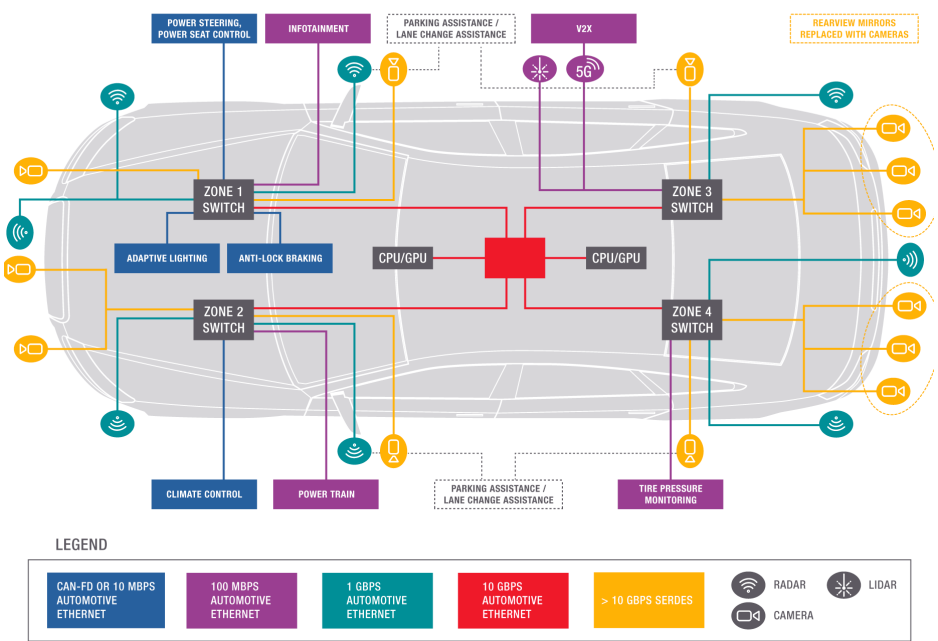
POWER STEERING, POWER SEAT CONTROL

INFOTAINMENT

PARKING ASSISTANCE / LANE CHANGE ASSISTANCE

V2X

REARVIEW MIRRORS REPLACED WITH CAMERAS

5G

ZONE 1 SWITCH

ZONE 3 SWITCH

ADAPTIVE LIGHTING

ANTI-LOCK BRAKING

CPU/GPU

CPU/GPU

ZONE 2 SWITCH

ZONE 4 SWITCH

CLIMATE CONTROL

POWER TRAIN

PARKING ASSISTANCE / LANE CHANGE ASSISTANCE

TIRE PRESSURE MONITORING

LEGEND

CAN-FD OR 10 MBPS AUTOMOTIVE ETHERNET

100 MBPS AUTOMOTIVE ETHERNET

1 GBPS AUTOMOTIVE ETHERNET

10 GBPS AUTOMOTIVE ETHERNET

> 10 GBPS SERDES

RADAR

LIDAR

CAMERA